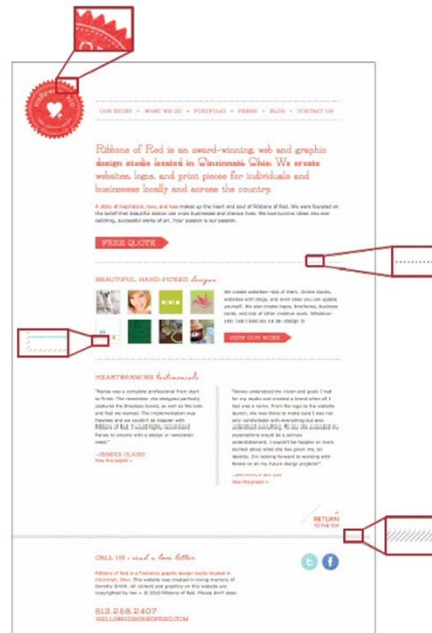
OUR STORY · WHAT WE DO · PORTFOLIO · PRESS · BLOG · CONTACT US

Ribbons of Red is an award-winning, web and graphic design studio located in Cincinnati, Ohio. We create websites, logos, and print pieces for individuals and businesses locally and across the country.

A story of inspiration, love, and hope makes up the heart and soul of Ribbons of Red. We were founded on the belief that beautiful design can cross businesses and change lives. We love turning ideas into eye-catching, successful works of art. Your passion is our passion.

FREE QUOTE

BEAUTIFUL, HAND-PICKED designs

We create websites—lots of them. Online stores, websites with blogs, and even sites you can update yourself. We also create logos, brochures, business cards, and lots of other creative work. Whatever you need, we'd love to design it.

VIEW OUR WORK

HEARTWARMING testimonials

"Renee was a complete professional from start to finish. The newsletter she designed perfectly captured the Shoebox brand, as well as the look and feel we wanted. The implementation was flawless and we couldn't be happier with Ribbons of Red. I would highly recommend Renee to anyone with a design or newsletter need."

—JESSICA CLARK
View the project »

"Renee understood the vision and goals I had for my studio and created a brand when all I had was a name. From the logo to the website launch, she was there to make sure I was not only comfortable with everything but also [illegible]. I couldn't be happier or more excited about what the few years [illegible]. I'm looking forward to working with Renee on all my future design projects!"

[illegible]
View the project »

RETURN TO THE TOP

CALL US - send a love letter

Ribbons of Red is a freelance graphic design studio located in Cincinnati, Ohio. The website was created in loving memory of Dorothy Smith. All content and graphics on this website are copyrighted by law + © 2010 Ribbons of Red. Please don't steal.

513.258.2407
HELLO@RIBBONSOFRED.COM